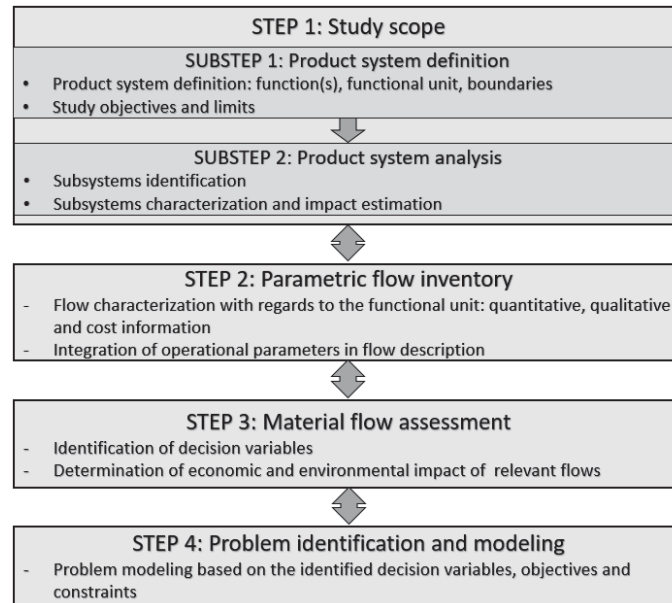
STEP 1: Study scope

SUBSTEP 1: Product system definition

- Product system definition: function(s), functional unit, boundaries
- Study objectives and limits

SUBSTEP 2: Product system analysis

- Subsystems identification
- Subsystems characterization and impact estimation

STEP 2: Parametric flow inventory

- Flow characterization with regards to the functional unit: quantitative, qualitative and cost information
- Integration of operational parameters in flow description

STEP 3: Material flow assessment

- Identification of decision variables
- Determination of economic and environmental impact of relevant flows

STEP 4: Problem identification and modeling

- Problem modeling based on the identified decision variables, objectives and constraints